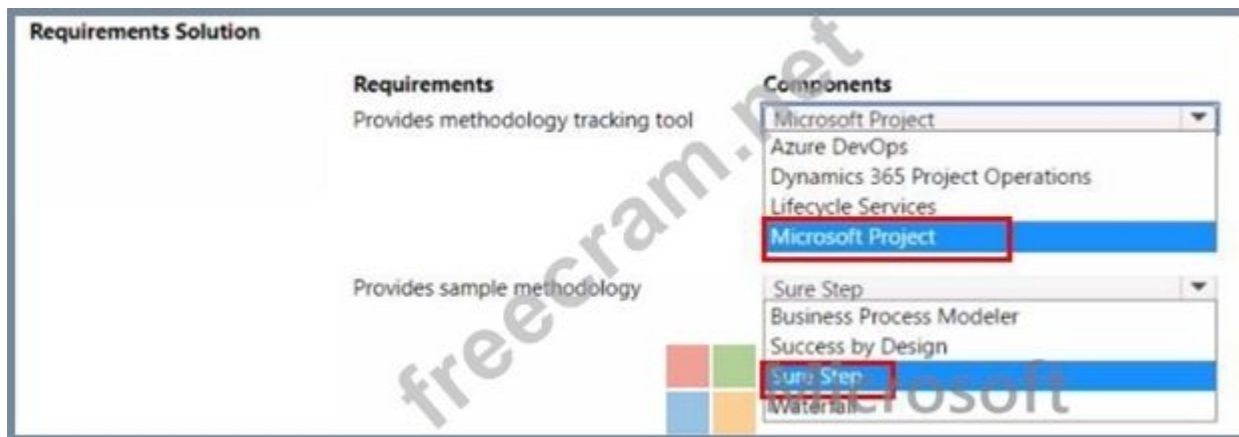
Requirements Solution

| Requirements | Components |
|---|---|
| Provides methodology tracking tool | Microsoft Project<br>Azure DevOps<br>Dynamics 365 Project Operations<br>Lifecycle Services<br>Microsoft Project |
| Provides sample methodology | Sure Step<br>Business Process Modeler<br>Success by Design<br>Sure Step<br>Waterfall |

freecram.net

Microsoft